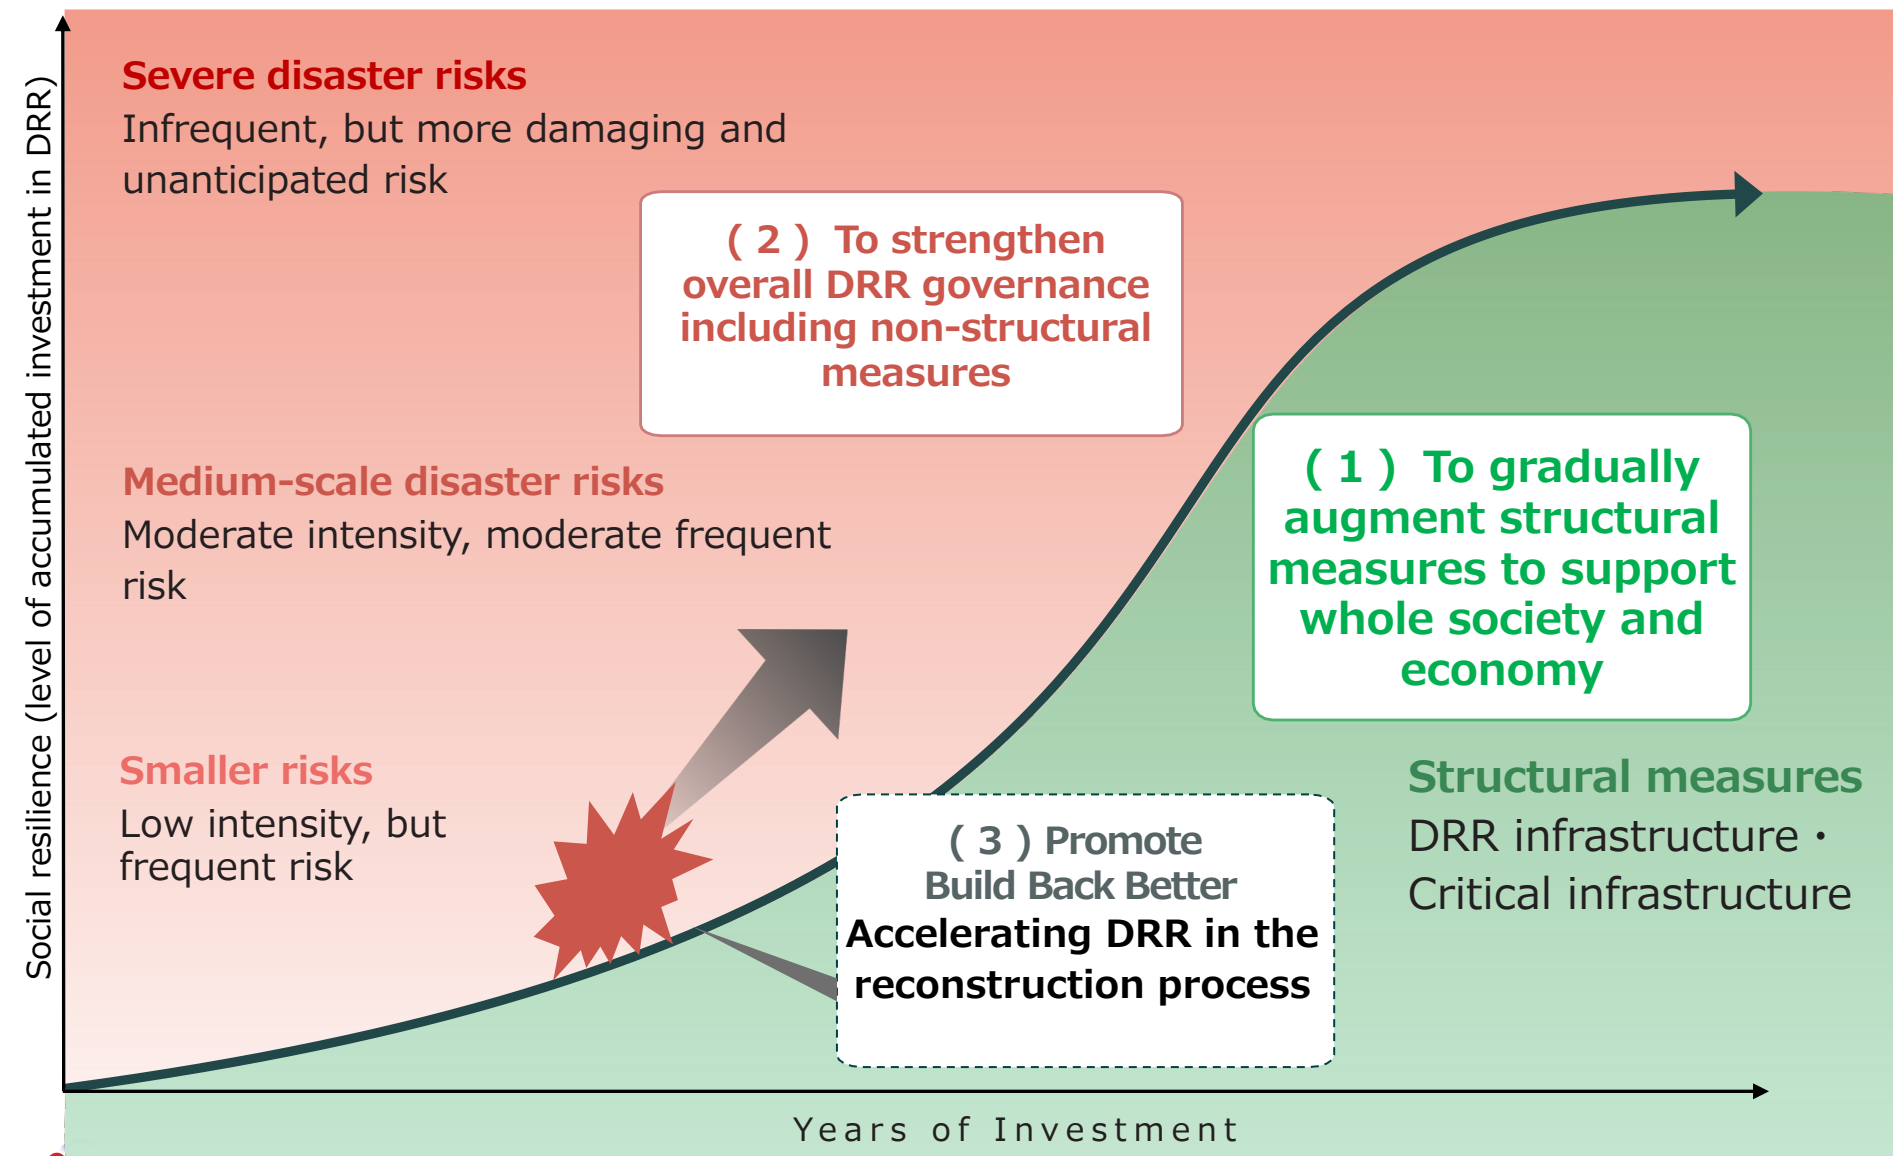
Social resilience (level of accumulated investment in DRR)

Severe disaster risks
Infrequent, but more damaging and unanticipated risk

(2) To strengthen overall DRR governance including non-structural measures

Medium-scale disaster risks
Moderate intensity, moderate frequent risk

(1) To gradually augment structural measures to support whole society and economy

Smaller risks
Low intensity, but frequent risk

(3) Promote Build Back Better
Accelerating DRR in the reconstruction process

Structural measures
DRR infrastructure・
Critical infrastructure

Years of Investment